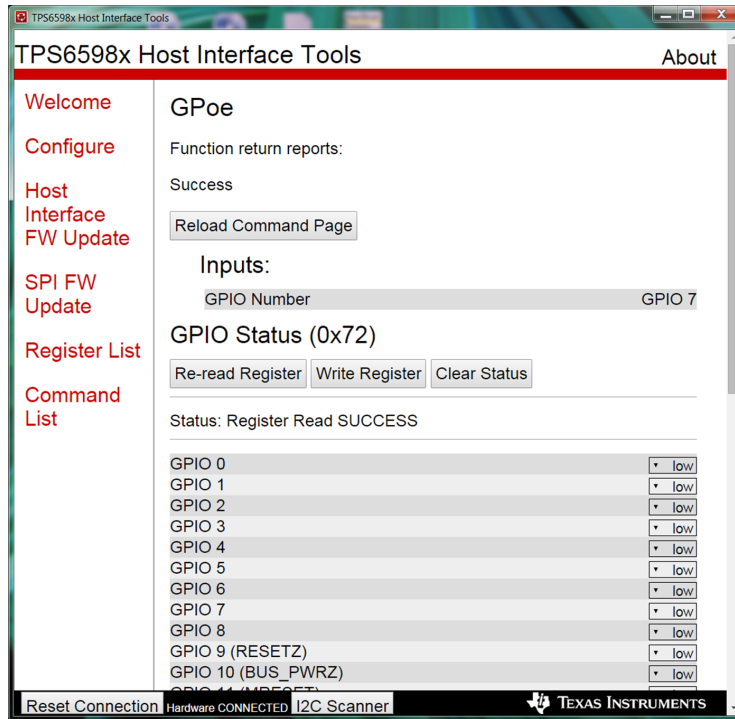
TPS6598x Host Interface Tools

TPS6598x Host Interface Tools

About

Welcome

Configure

Host Interface FW Update

SPI FW Update

Register List

Command List

GPoe

Function return reports:

Success

Reload Command Page

Inputs:

| GPIO Number | GPIO 7 |
|---|---|

GPIO Status (0x72)

Re-read Register | Write Register | Clear Status

Status: Register Read SUCCESS

| GPIO 0 | low |
|---|---|
| GPIO 1 | low |
| GPIO 2 | low |
| GPIO 3 | low |
| GPIO 4 | low |
| GPIO 5 | low |
| GPIO 6 | low |
| GPIO 7 | low |
| GPIO 8 | low |
| GPIO 9 (RESETZ) | low |
| GPIO 10 (BUS_PWRZ) | low |
| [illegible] | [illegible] |

Reset Connection | Hardware CONNECTED | I2C Scanner

TEXAS INSTRUMENTS